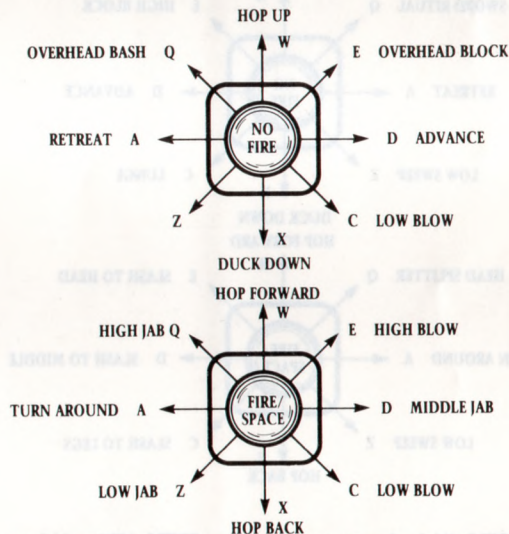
HOP UP
W
OVERHEAD BASH Q
E OVERHEAD BLOCK
RETREAT A
NO FIRE
D ADVANCE
Z
C LOW BLOW
X
DUCK DOWN

HOP FORWARD
W
HIGH JAB Q
E HIGH BLOW
TURN AROUND A
FIRE/ SPACE
D MIDDLE JAB
LOW JAB Z
C LOW BLOW
X
HOP BACK